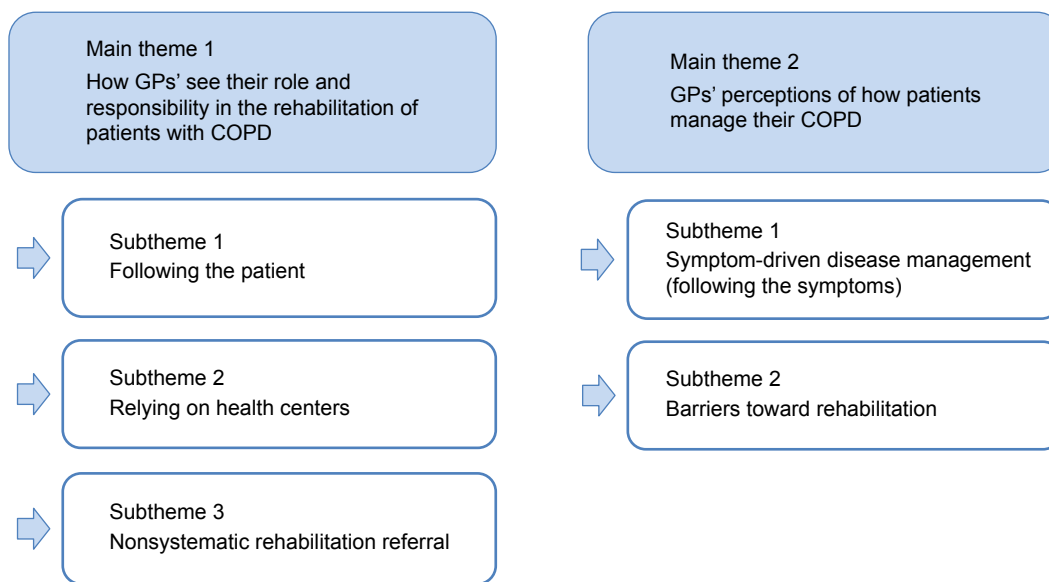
Main theme 1
How GPs' see their role and responsibility in the rehabilitation of patients with COPD

Subtheme 1
Following the patient

Subtheme 2
Relying on health centers

Subtheme 3
Nonsystematic rehabilitation referral

Main theme 2
GPs' perceptions of how patients manage their COPD

Subtheme 1
Symptom-driven disease management (following the symptoms)

Subtheme 2
Barriers toward rehabilitation